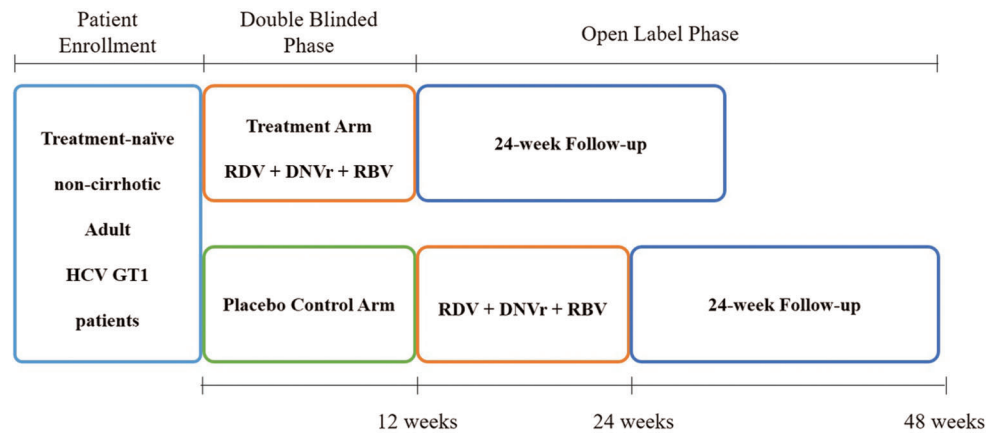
Patient Enrollment

Double Blinded Phase

Open Label Phase

Treatment-naïve non-cirrhotic Adult HCV GT1 patients

Treatment Arm

RDV + DNVr + RBV

24-week Follow-up

Placebo Control Arm

RDV + DNVr + RBV

24-week Follow-up

12 weeks

24 weeks

48 weeks